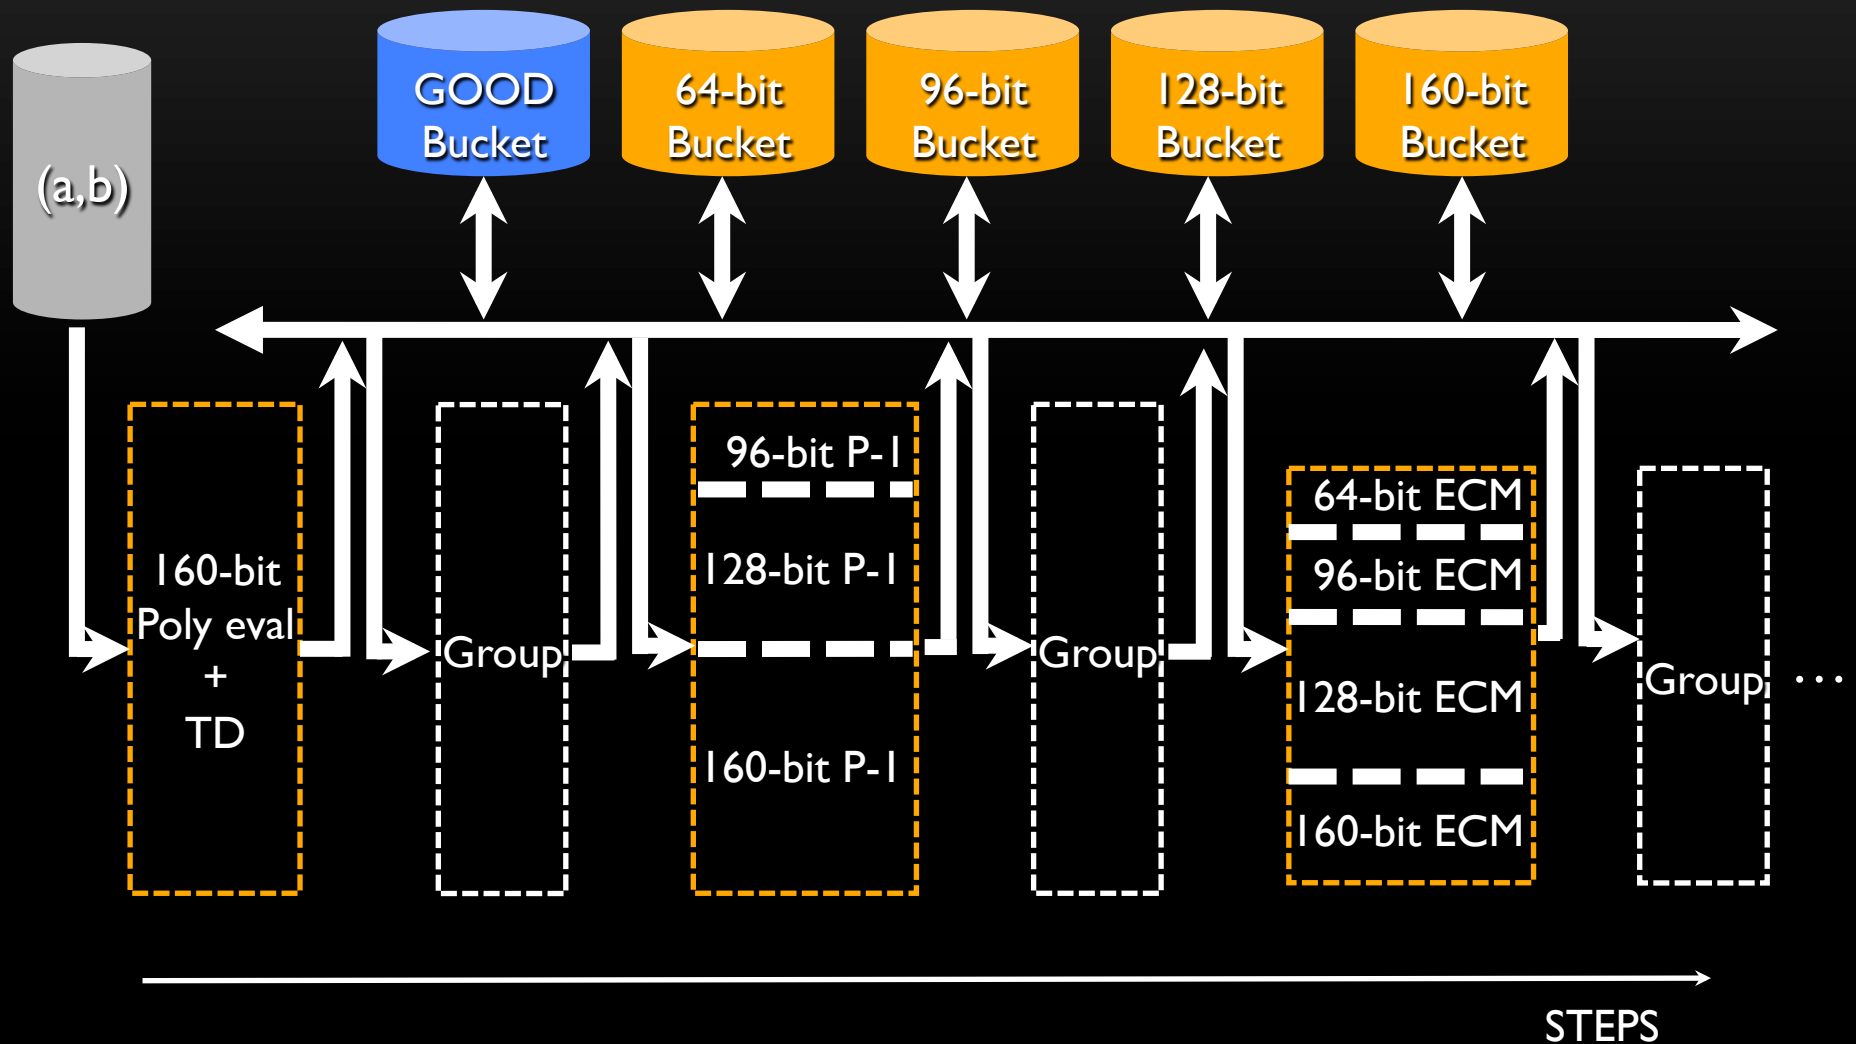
GOOD Bucket

64-bit Bucket

96-bit Bucket

128-bit Bucket

160-bit Bucket

(a,b)

160-bit Poly eval + TD

Group

96-bit P-1

128-bit P-1

160-bit P-1

Group

64-bit ECM

96-bit ECM

128-bit ECM

160-bit ECM

Group

. . .

STEPS